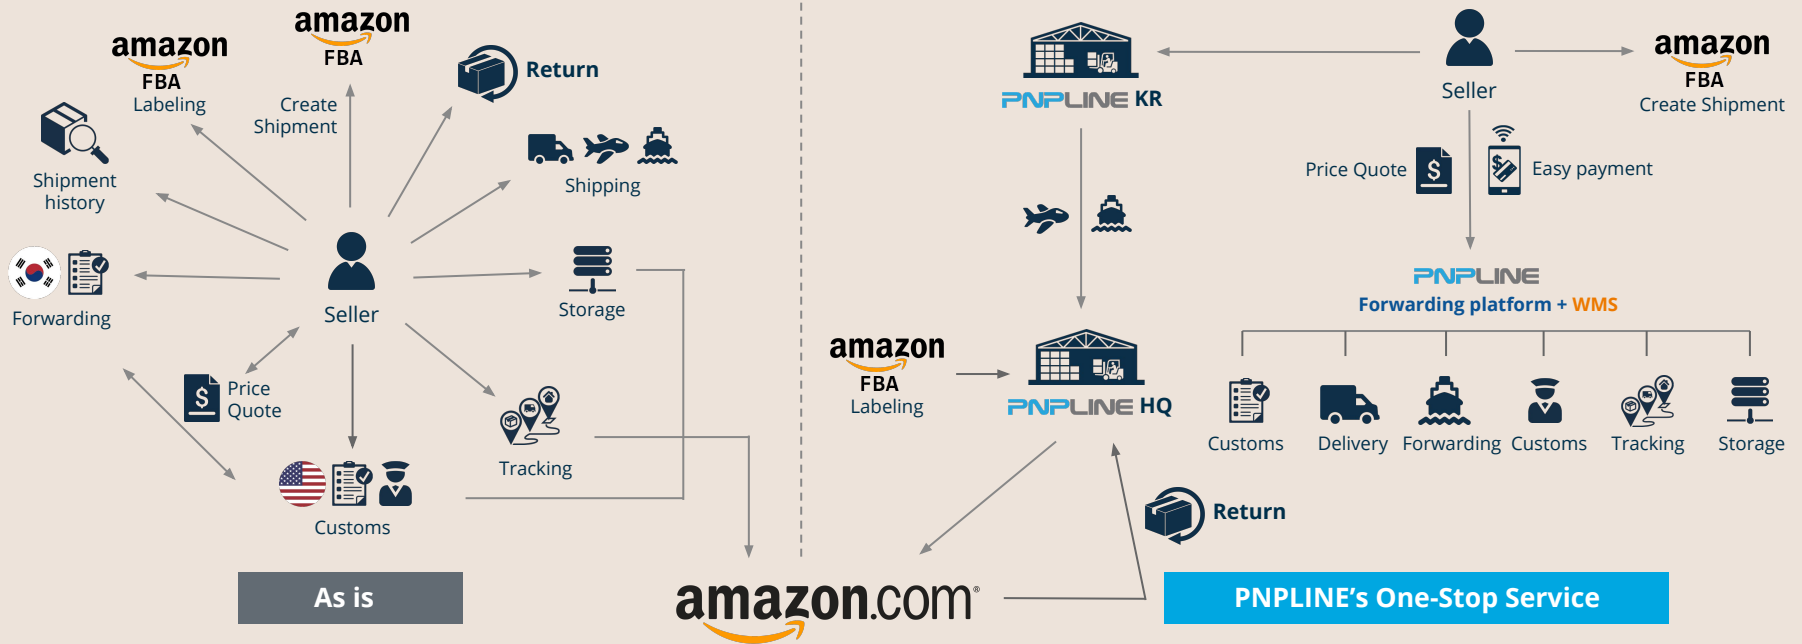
amazon FBA Labeling

amazon FBA Create Shipment

Return

Shipment history

Shipping

Forwarding

Seller

Storage

Price Quote

Tracking

Customs

As is

PNPLINE KR

Seller

amazon FBA Create Shipment

Price Quote

Easy payment

PNPLINE Forwarding platform + WMS

amazon FBA Labeling

PNPLINE HQ

Customs

Delivery

Forwarding

Customs

Tracking

Storage

Return

amazon.com

PNPLINE's One-Stop Service